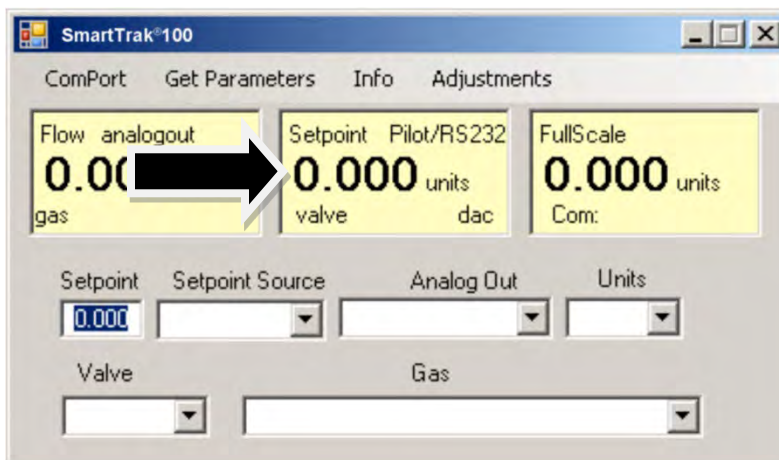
SmartTrak®100

ComPort Get Parameters Info Adjustments

Flow analogout
0.0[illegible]
gas

Setpoint Pilot/RS232
0.000 units
valve dac

FullScale
0.000 units
Com:

Setpoint Setpoint Source Analog Out Units

0.000

Valve Gas